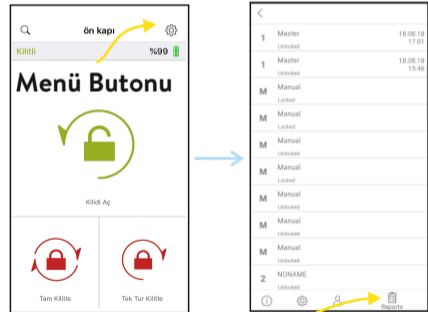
ön kapı

Kilitli %99

Menü Butonu

Kilidi Aç

Tam Kilitle

Tek Tur Kilitle

<

1 Master Unlocked 18.06.18 17:01

1 Master Unlocked 18.06.18 15:46

M Manual Locked

M Manual Locked

M Manual Unlocked

M Manual Locked

M Manual Unlocked

M Manual Locked

M Manual Unlocked

2 NONAME Unlocked

Reports